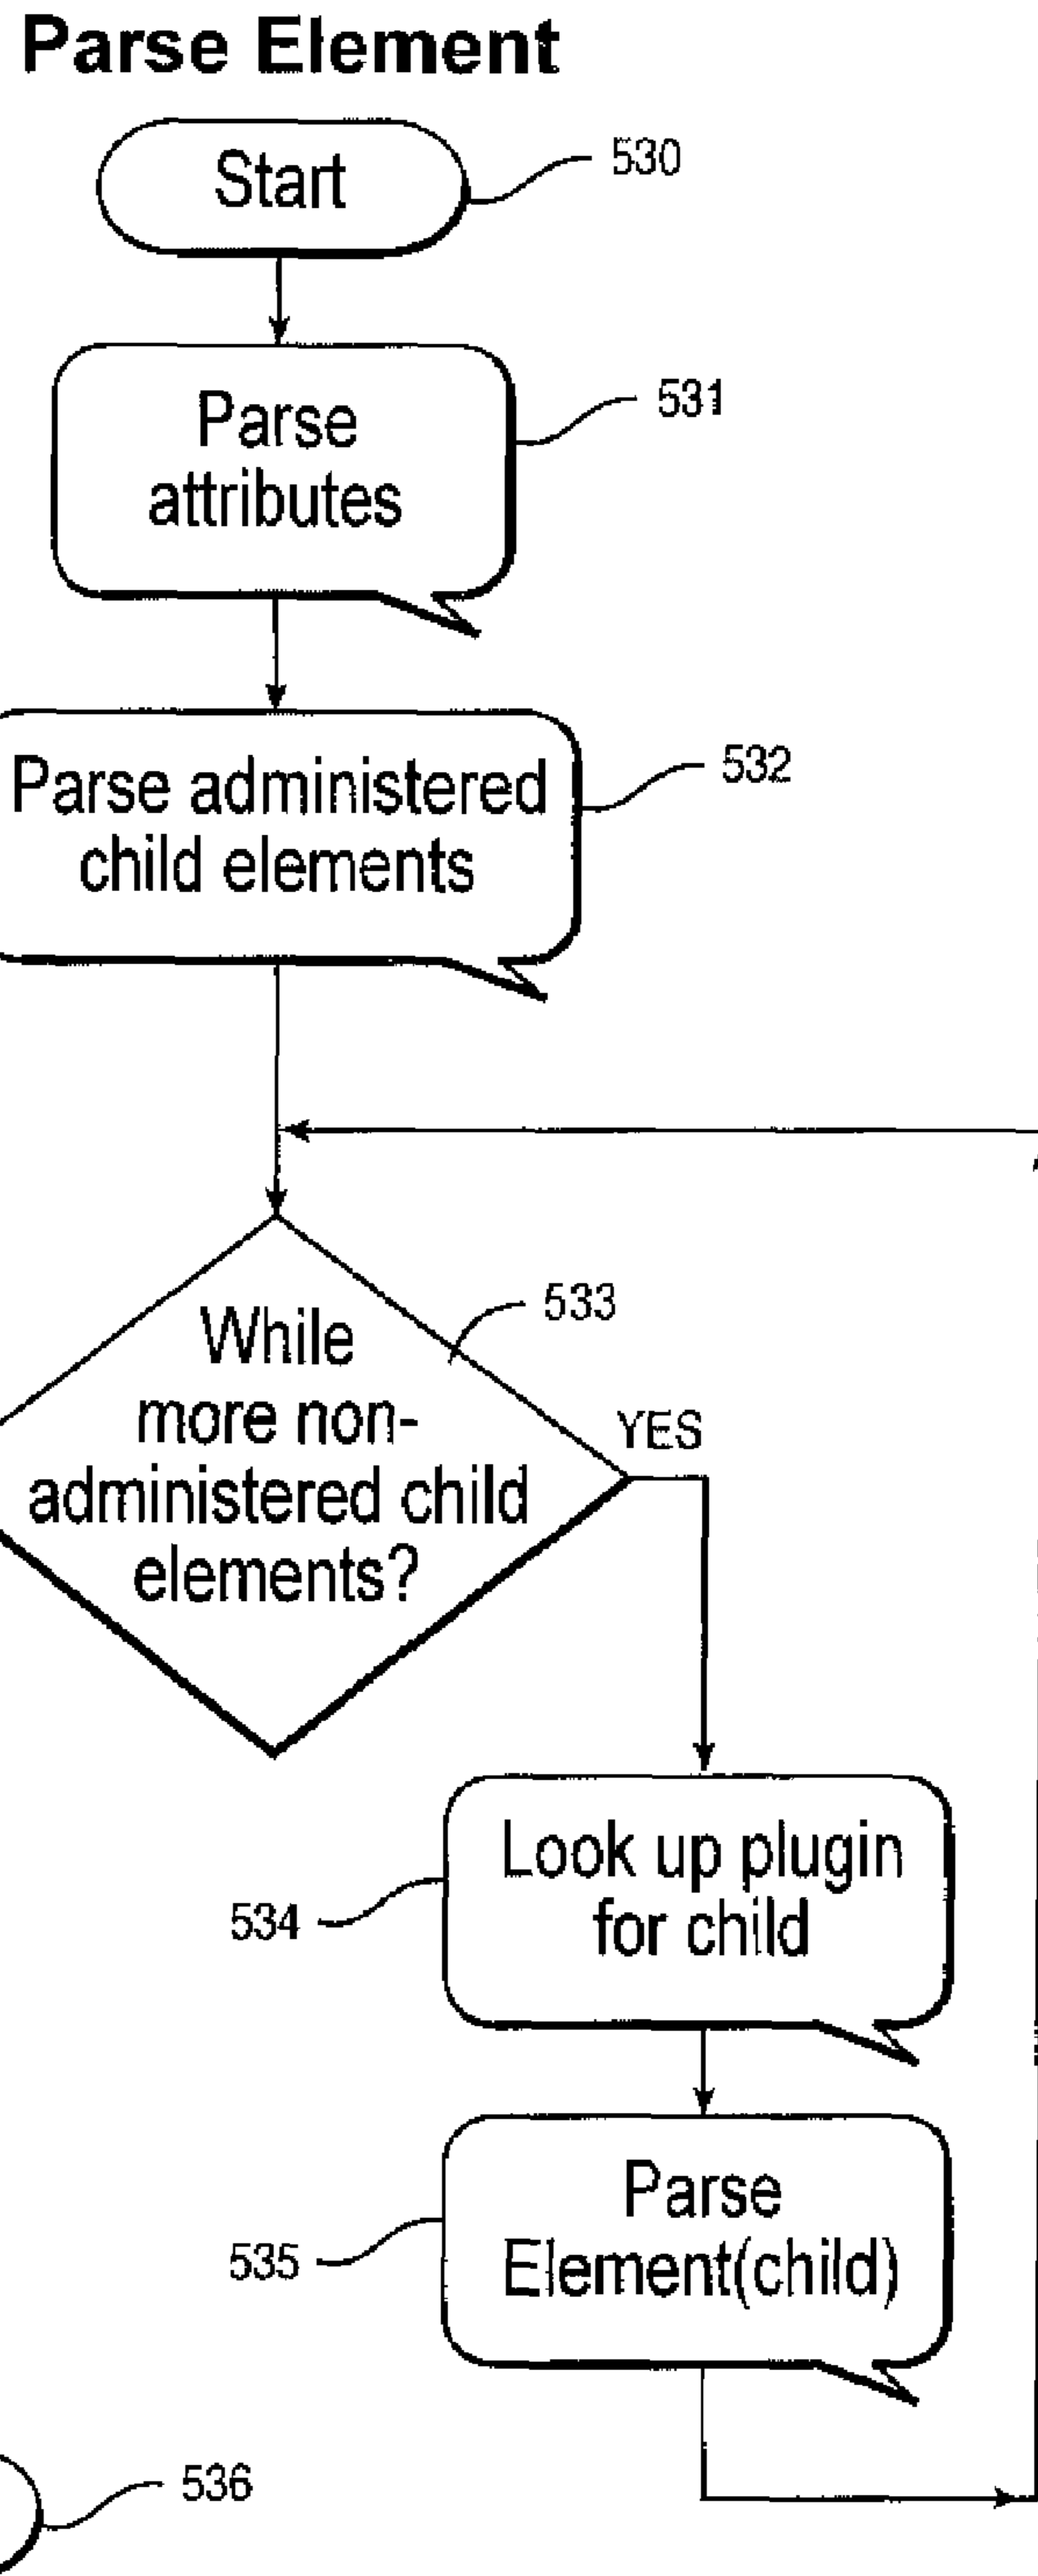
Parse Element

Start

530

Parse attributes

531

Parse administered child elements

532

While more non-administered child elements?

533

YES

Look up plugin for child

534

Parse Element(child)

535

536